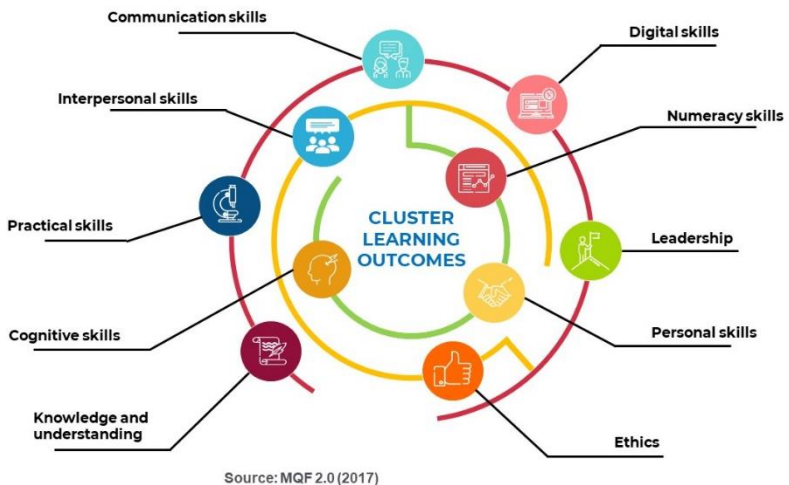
Communication skills

Digital skills

Interpersonal skills

Numeracy skills

CLUSTER LEARNING OUTCOMES

Practical skills

Leadership

Cognitive skills

Personal skills

Knowledge and understanding

Ethics

Source: MQF 2.0 (2017)